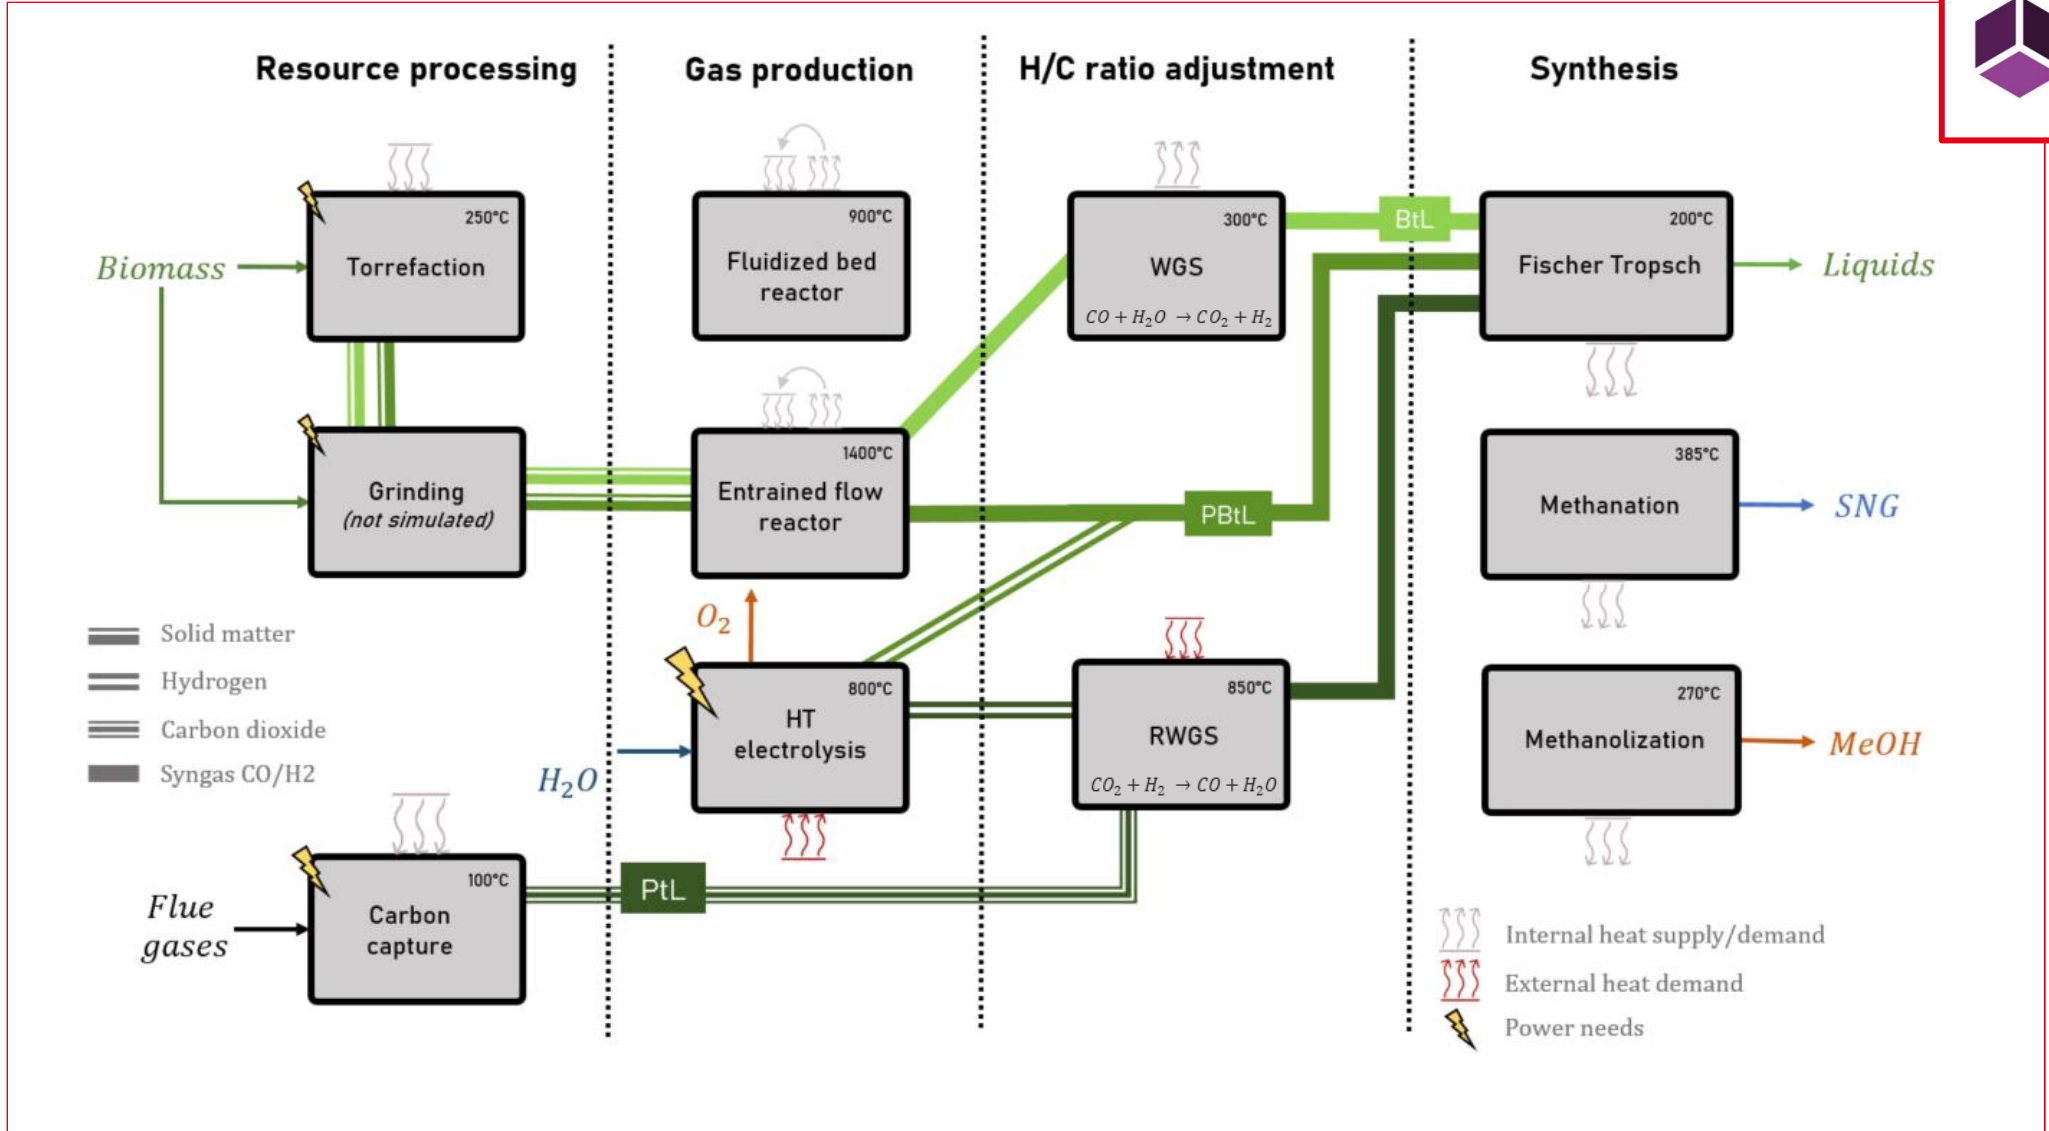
Resource processing

Gas production

H/C ratio adjustment

Synthesis

250°C
Torrefaction

Biomass

900°C
Fluidized bed reactor

300°C
WGS
$CO + H_2O \rightarrow CO_2 + H_2$

BtL

200°C
Fischer Tropsch

Liquids

Grinding
(not simulated)

1400°C
Entrained flow reactor

PBtL

385°C
Methanation

SNG

Solid matter
Hydrogen
Carbon dioxide
Syngas CO/H2

$O_2$

800°C
HT electrolysis

$H_2O$

850°C
RWGS
$CO_2 + H_2 \rightarrow CO + H_2O$

270°C
Methanolization

MeOH

Flue gases

100°C
Carbon capture

PtL

Internal heat supply/demand
External heat demand
Power needs